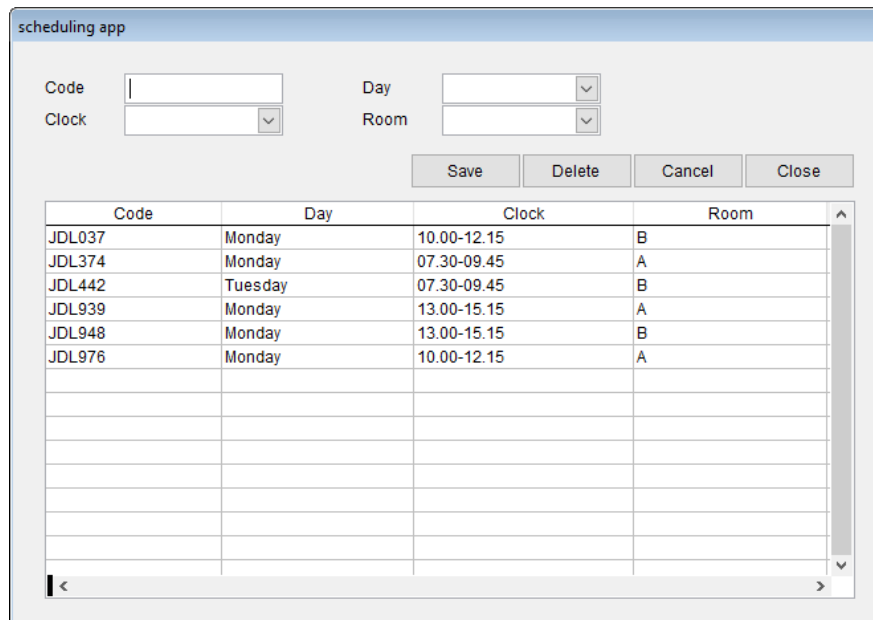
scheduling app

Code
Day
Clock
Room

Save
Delete
Cancel
Close

| Code | Day | Clock | Room |
|---|---|---|---|
| JDL037 | Monday | 10.00-12.15 | B |
| JDL374 | Monday | 07.30-09.45 | A |
| JDL442 | Tuesday | 07.30-09.45 | B |
| JDL939 | Monday | 13.00-15.15 | A |
| JDL948 | Monday | 13.00-15.15 | B |
| JDL976 | Monday | 10.00-12.15 | A |